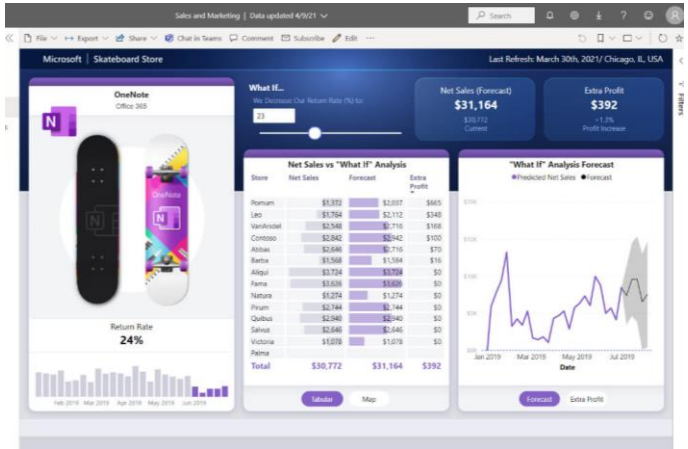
Sales and Marketing | Data updated 4/9/21

Search

File Export Share Chat in Teams Comment Subscribe Edit ···

Microsoft | Skateboard Store

Last Refresh: March 30th, 2021/ Chicago, IL, USA

Filters

OneNote
Office 365

OneNote

Return Rate
24%

Feb 2019 Mar 2019 Apr 2019 May 2019 Jun 2019

What If...
We Decrease Our Return Rate (%) to:
23

Net Sales (Forecast)
$31,164
$30,772
Current

Extra Profit
$392
+1.3%
Profit Increase

Net Sales vs "What If" Analysis

| Store | Net Sales | Forecast | Extra Profit |
|---|---|---|---|
| Pomum | $1,372 | $2,037 | $665 |
| Leo | $1,764 | $2,112 | $348 |
| VanArsdel | $2,548 | $2,716 | $168 |
| Contoso | $2,842 | $2,942 | $100 |
| Abbas | $2,646 | $2,716 | $70 |
| Barba | $1,568 | $1,584 | $16 |
| Aliqui | $3,724 | $3,724 | $0 |
| Fama | $3,626 | $3,626 | $0 |
| Natura | $1,274 | $1,274 | $0 |
| Pirum | $2,744 | $2,744 | $0 |
| Quibus | $2,940 | $2,940 | $0 |
| Salvus | $2,646 | $2,646 | $0 |
| Victoria | $1,078 | $1,078 | $0 |
| Palma | | | |
| Total | $30,772 | $31,164 | $392 |

Tabular Map

"What If" Analysis Forecast
Predicted Net Sales Forecast

$15K
$10K
$5K
$0K
Jan 2019 Mar 2019 May 2019 Jul 2019
Date

Forecast Extra Profit